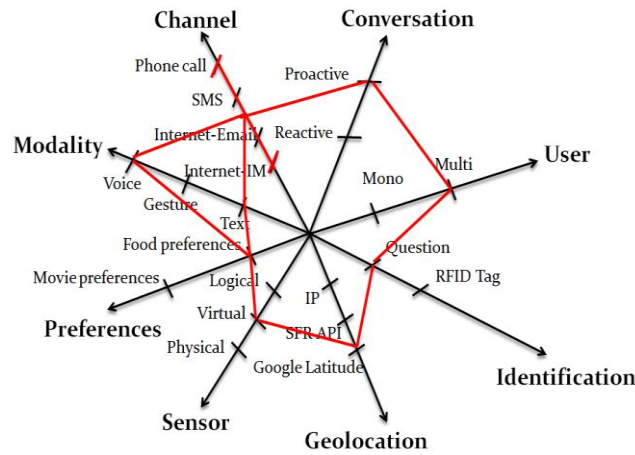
Channel
Conversation
Phone call
Proactive
SMS
Internet-Email
Reactive
Modality
User
Multi
Internet-IM
Mono
Voice
Gesture
Text
Food preferences
Question
RFID Tag
Movie preferences
Logical
IP
Preferences
Virtual
SFR API
Identification
Physical
Google Latitude
Sensor
Geolocation